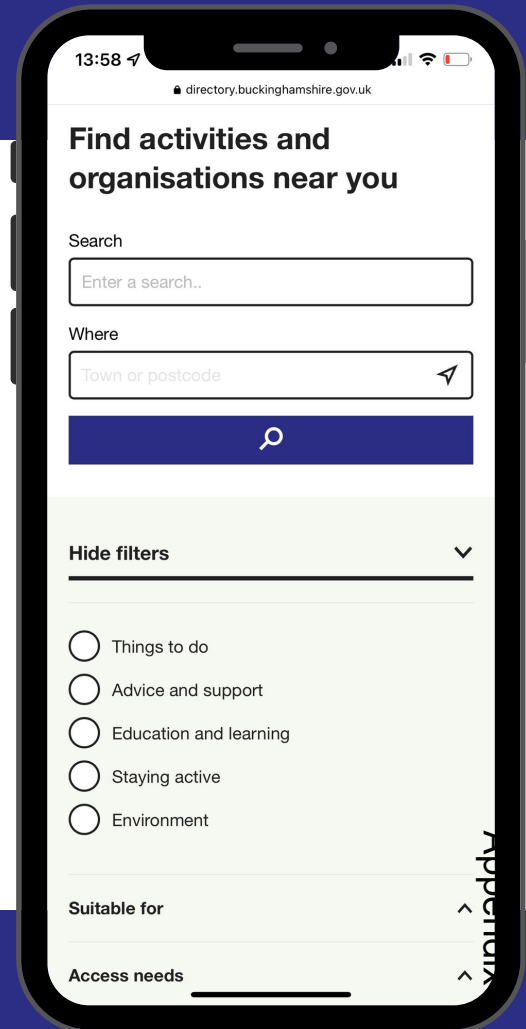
13:58

directory.buckinghamshire.gov.uk

Find activities and organisations near you

Search

Enter a search..

Where

Town or postcode

Hide filters

Things to do

Advice and support

Education and learning

Staying active

Environment

Suitable for

Access needs

Appendix